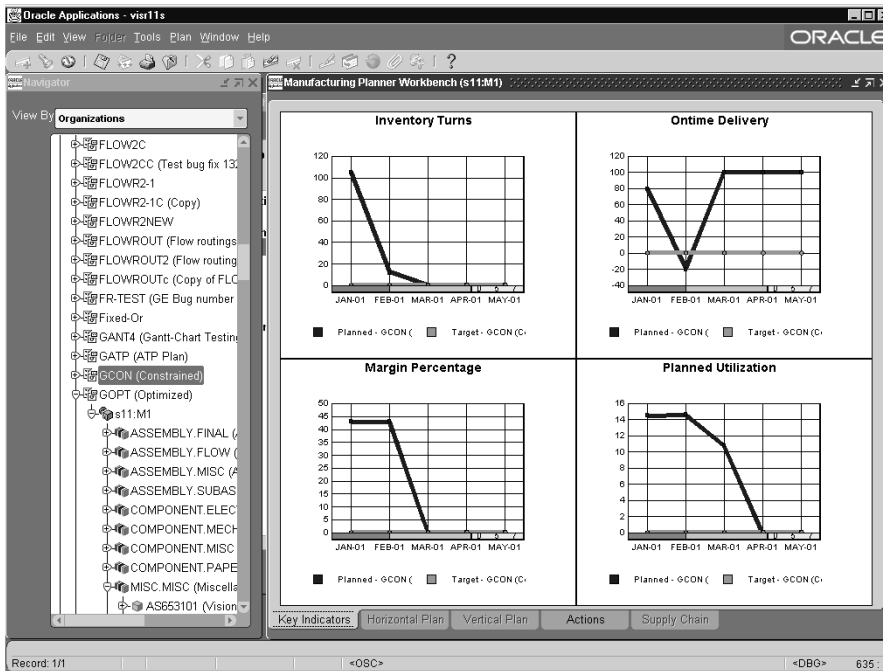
Oracle Applications - visr11s

File Edit View Folder Tools Plan Window Help

ORACLE

Navigator

View By Organizations

FLOW2C
FLOW2CC (Test bug fix 132
FLOWR2-1
FLOWR2-1C (Copy)
FLOWR2NEW
FLOWROUT (Flow routings
FLOWROUT2 (Flow routing
FLOWROUTc (Copy of FLC
FR-TEST (GE Bug number
Fixed-Or
GANT4 (Gantt-Chart Testin
GATP (ATP Plan)
GCON (Constrained)
GOPT (Optimized)
s11:M1
ASSEMBLY.FINAL (
ASSEMBLY.FLOW (
ASSEMBLY.MISC (A
ASSEMBLY.SUBAS
COMPONENT.ELEC
COMPONENT.MECH
COMPONENT.MISC
COMPONENT.PAPE
MISC.MISC (Miscella
AS653101 (Vision

Manufacturing Planner Workbench (s11:M1)

Inventory Turns

120
100
80
60
40
20
0
JAN-01 FEB-01 MAR-01 APR-01 MAY-01

Planned - GCON ( Target - GCON (C

Ontime Delivery

120
100
80
60
40
20
0
-20
-40
JAN-01 FEB-01 MAR-01 APR-01 MAY-01

Planned - GCON ( Target - GCON (C

Margin Percentage

50
45
40
35
30
25
20
15
10
5
0
JAN-01 FEB-01 MAR-01 APR-01 MAY-01

Planned - GCON ( Target - GCON (C

Planned Utilization

16
14
12
10
8
6
4
2
0
JAN-01 FEB-01 MAR-01 APR-01 MAY-01

Planned - GCON ( Target - GCON (C

Key Indicators | Horizontal Plan | Vertical Plan | Actions | Supply Chain

Record: 1/1 <OSC> <DBG> 635